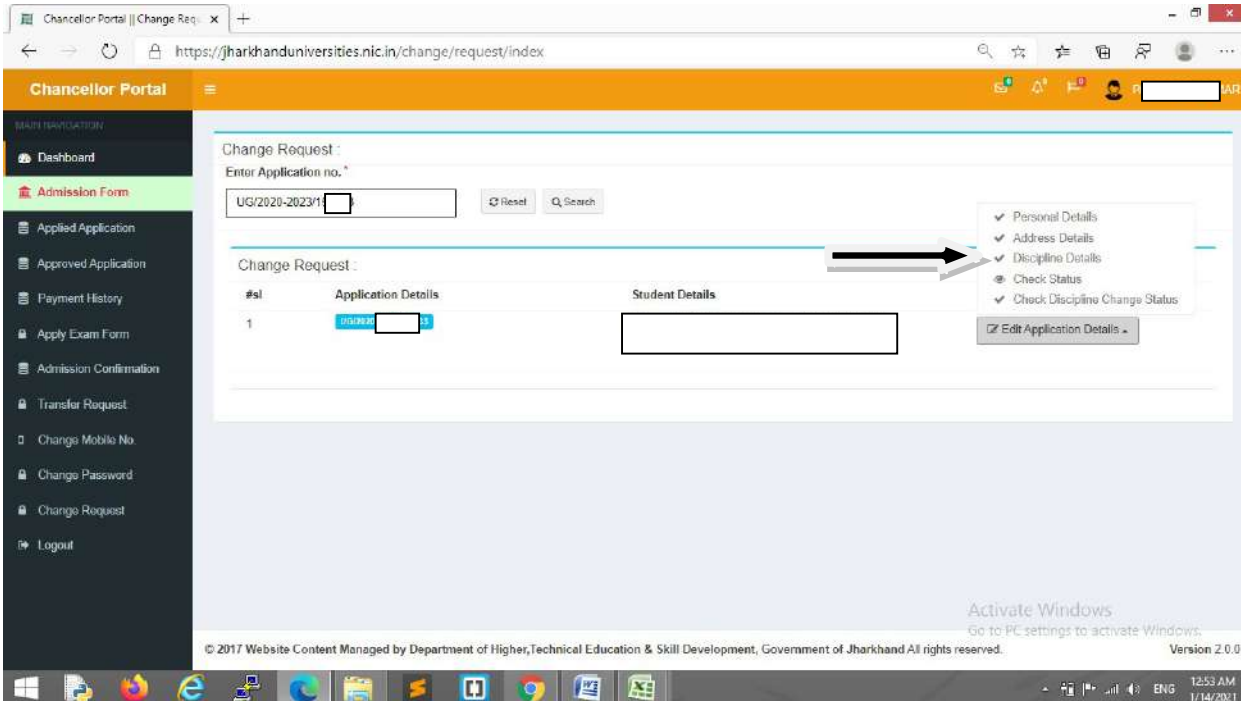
Chancellor Portal || Change Requ ×

https://jharkhanduniversities.nic.in/change/request/index

Chancellor Portal

MAIN NAVIGATION

Dashboard

Admission Form

Applied Application

Approved Application

Payment History

Apply Exam Form

Admission Confirmation

Transfer Request

Change Mobile No.

Change Password

Change Request

Logout

Change Request :

Enter Application no.*

UG/2020-2023/1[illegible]

Reset

Search

Personal Details

Address Details

Discipline Details

Check Status

Check Discipline Change Status

Change Request :

| #sl | Application Details | Student Details | |
|---|---|---|---|
| 1 | UG/2020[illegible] | | Edit Application Details |

Activate Windows

Go to PC settings to activate Windows.

© 2017 Website Content Managed by Department of Higher,Technical Education & Skill Development, Government of Jharkhand All rights reserved.

Version 2.0.0

ENG

12:53 AM

1/14/2021